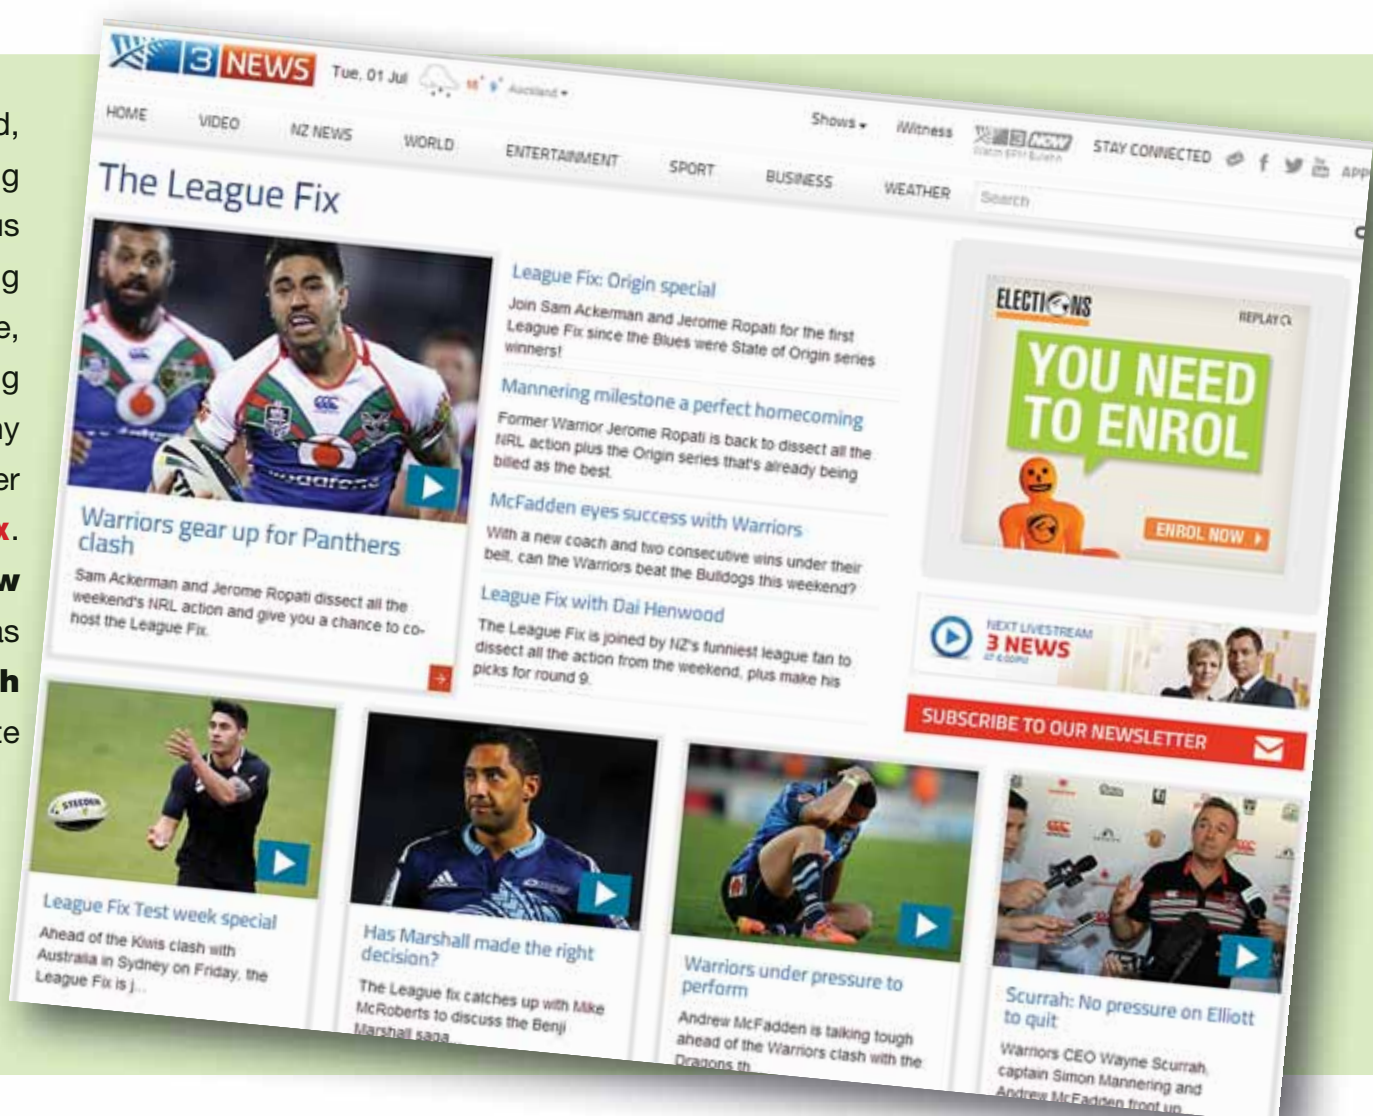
d,
g
is
g
e,
g
ay
er
x.
w
as
h
ce

3 NEWS Tue, 01 Jul 18° 9° Auckland

HOME VIDEO NZ NEWS WORLD ENTERTAINMENT SPORT BUSINESS WEATHER Shows Witness 3 NOW STAY CONNECTED APP

Search

The League Fix

Warriors gear up for Panthers clash

Sam Ackerman and Jerome Ropati dissect all the weekend's NRL action and give you a chance to co-host the League Fix.

League Fix: Origin special

Join Sam Ackerman and Jerome Ropati for the first League Fix since the Blues were State of Origin series winners!

Mannering milestone a perfect homecoming

Former Warrior Jerome Ropati is back to dissect all the NRL action plus the Origin series that's already being billed as the best.

McFadden eyes success with Warriors

With a new coach and two consecutive wins under their belt, can the Warriors beat the Bulldogs this weekend?

League Fix with Dai Henwood

The League Fix is joined by NZ's funniest league fan to dissect all the action from the weekend, plus make his picks for round 9.

ELECTIONS REPLAY

YOU NEED TO ENROL

ENROL NOW

NEXT LIVESTREAM 3 NEWS AT 6:00PM

SUBSCRIBE TO OUR NEWSLETTER

League Fix Test week special

Ahead of the Kiwis clash with Australia in Sydney on Friday, the League Fix is j...

Has Marshall made the right decision?

The League fix catches up with Mike McRoberts to discuss the Benji Marshall saga...

Warriors under pressure to perform

Andrew McFadden is talking tough ahead of the Warriors clash with the Dragons th...

Scurrah: No pressure on Elliott to quit

Warriors CEO Wayne Scurrah, captain Simon Mannering and Andrew McFadden front up...